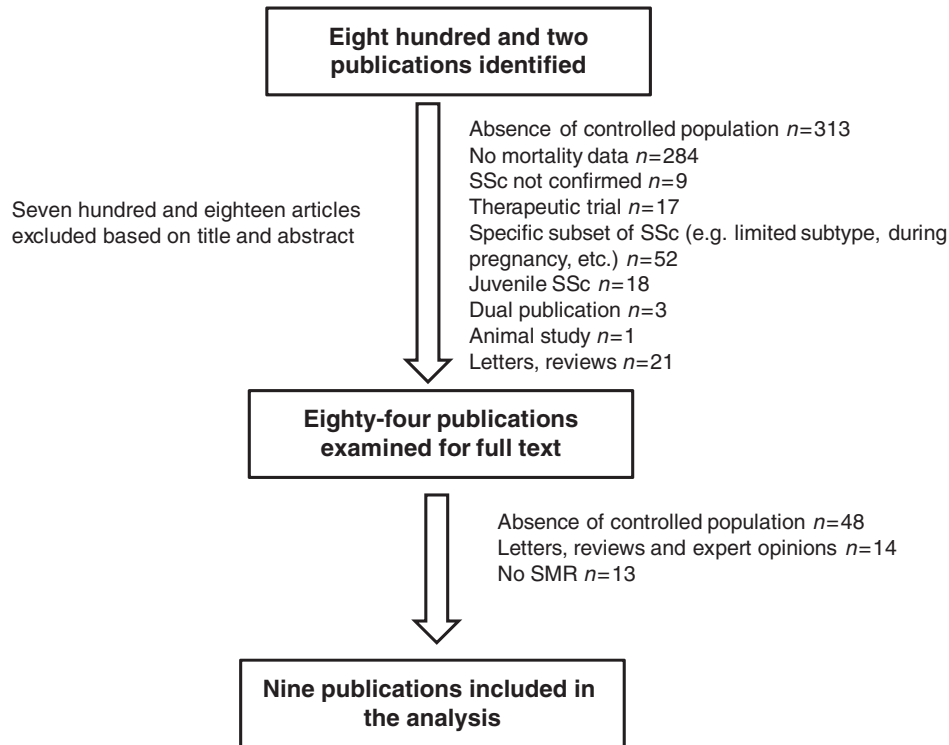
Eight hundred and two publications identified

Seven hundred and eighteen articles excluded based on title and abstract

Absence of controlled population $n=313$
No mortality data $n=284$
SSc not confirmed $n=9$
Therapeutic trial $n=17$
Specific subset of SSc (e.g. limited subtype, during pregnancy, etc.) $n=52$
Juvenile SSc $n=18$
Dual publication $n=3$
Animal study $n=1$
Letters, reviews $n=21$

Eighty-four publications examined for full text

Absence of controlled population $n=48$
Letters, reviews and expert opinions $n=14$
No SMR $n=13$

Nine publications included in the analysis